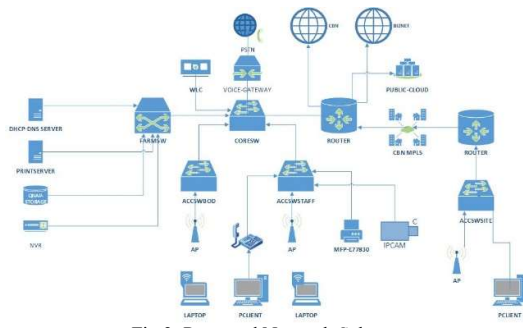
PSTN
CDN
BGNET
WLC
VOICE-GATEWAY
PUBLIC-CLOUD
DHCP DNS SERVER
FARMSW
CORESW
ROUTER
CBN MPLS
ROUTER
PRINTSERVER
QNAP STORAGE
ACCSWBOD
ACCSWSTAFF
ACCSWSITE
NVR
AP
AP
MFP-C7830
IPCAM
AP
LAPTOP
PCLIENT
LAPTOP
PCLIENT
Fig.2. Proposed Network Scheme